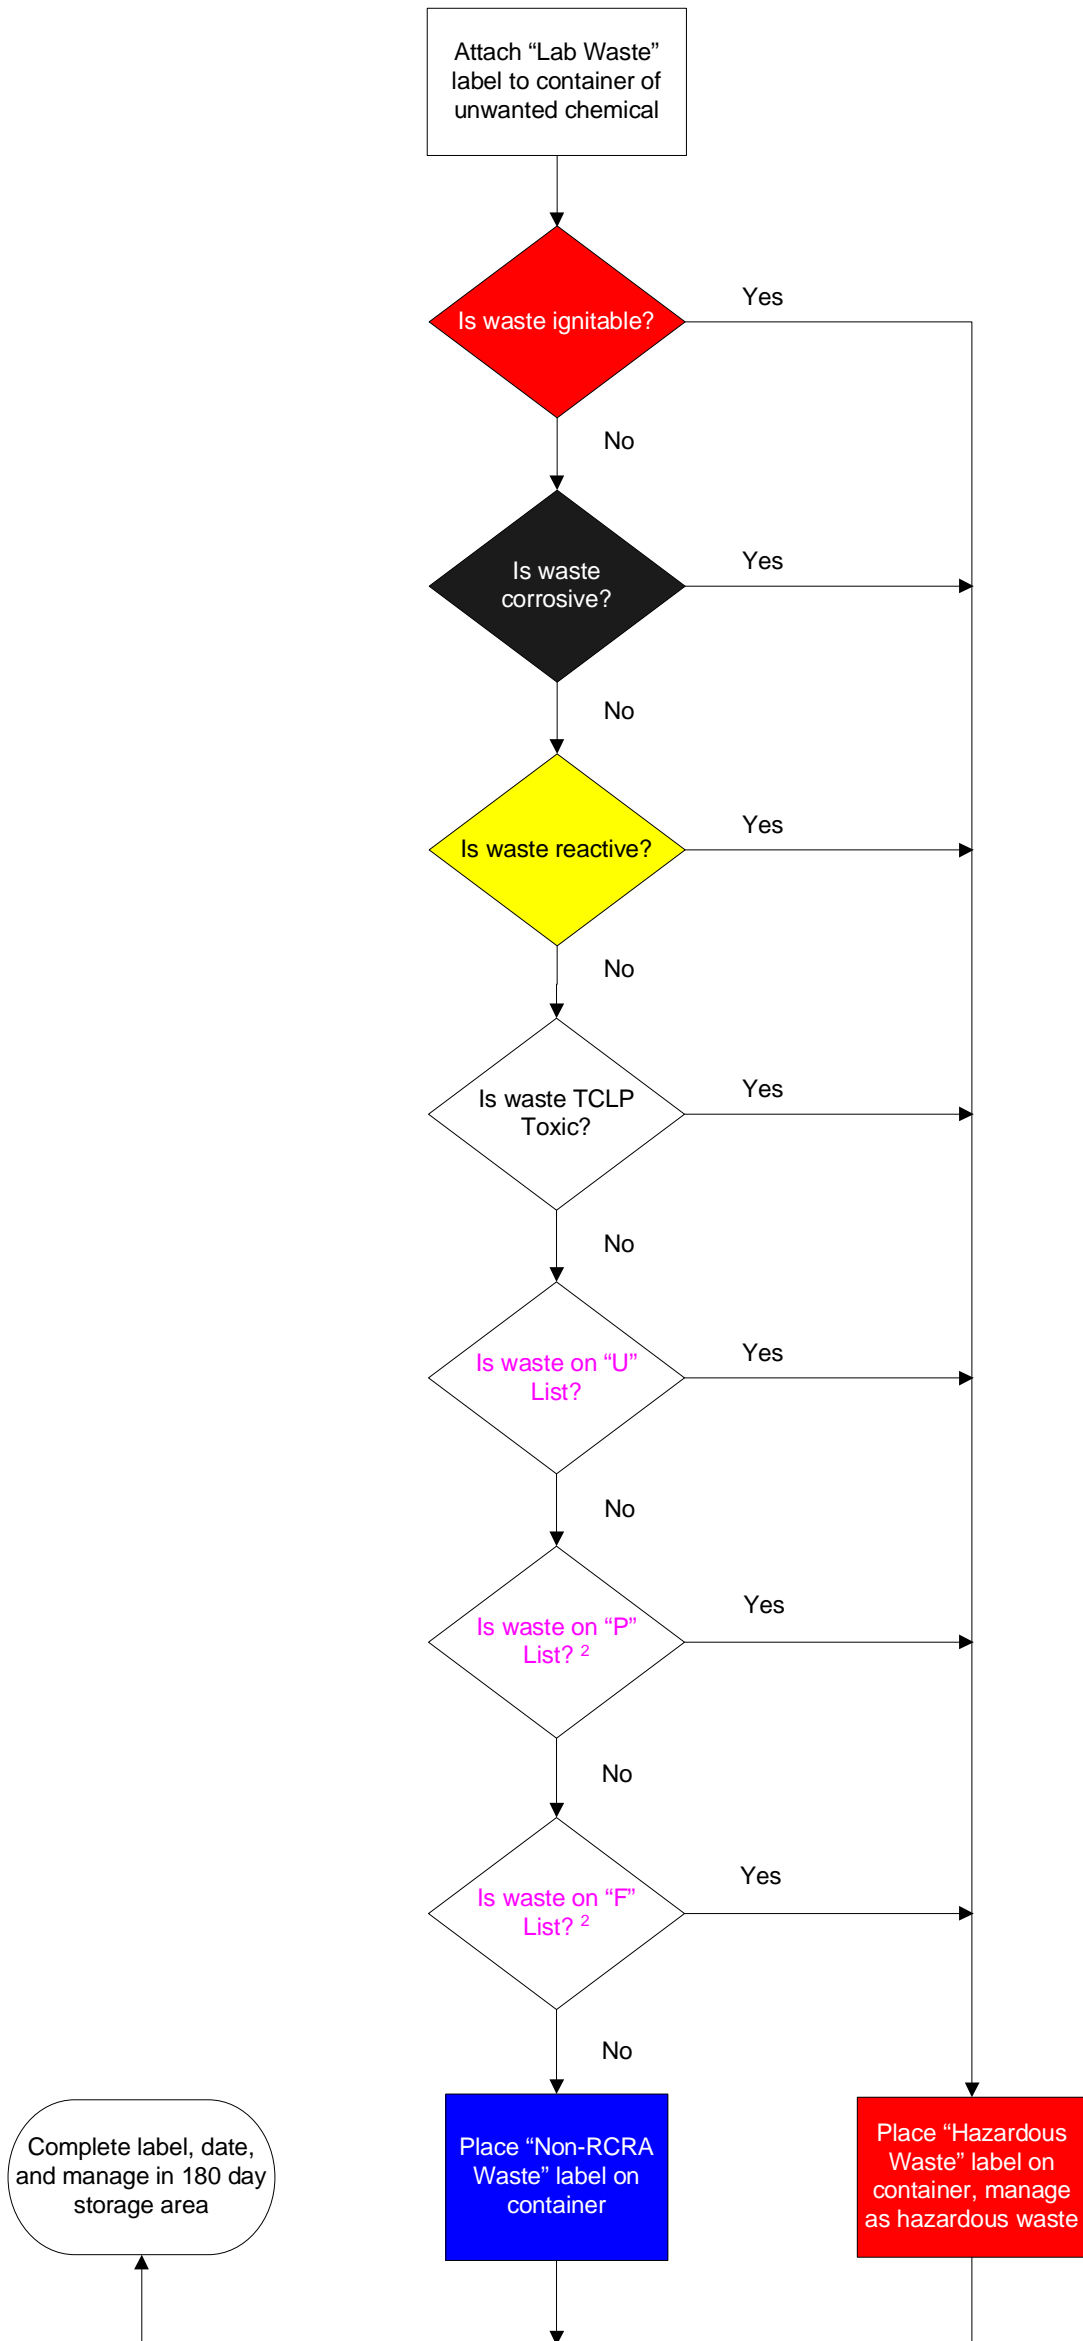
Attach “Lab Waste” label to container of unwanted chemical

Is waste ignitable?

Yes

No

Is waste corrosive?

Yes

No

Is waste reactive?

Yes

No

Is waste TCLP Toxic?

Yes

No

Is waste on “U” List?

Yes

No

Is waste on “P” List? $^2$

Yes

No

Is waste on “F” List? $^2$

Yes

No

Complete label, date, and manage in 180 day storage area

Place “Non-RCRA Waste” label on container

Place “Hazardous Waste” label on container, manage as hazardous waste